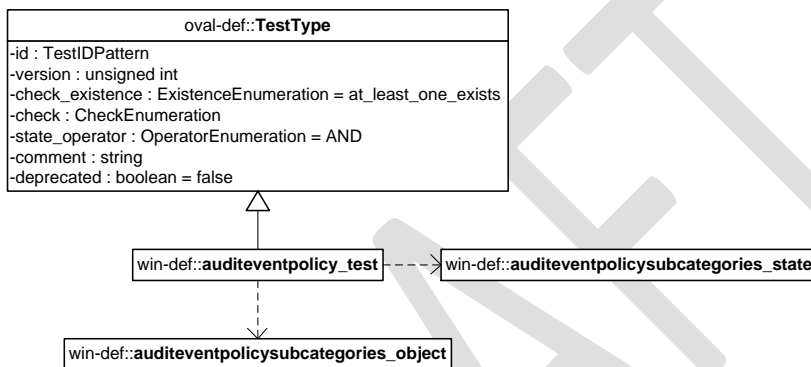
oval-def::TestType

-id : TestIDPattern
-version : unsigned int
-check_existence : ExistenceEnumeration = at_least_one_exists
-check : CheckEnumeration
-state_operator : OperatorEnumeration = AND
-comment : string
-deprecated : boolean = false

win-def::auditeventpolicy_test

win-def::auditeventpolicysubcategories_state

win-def::auditeventpolicysubcategories_object